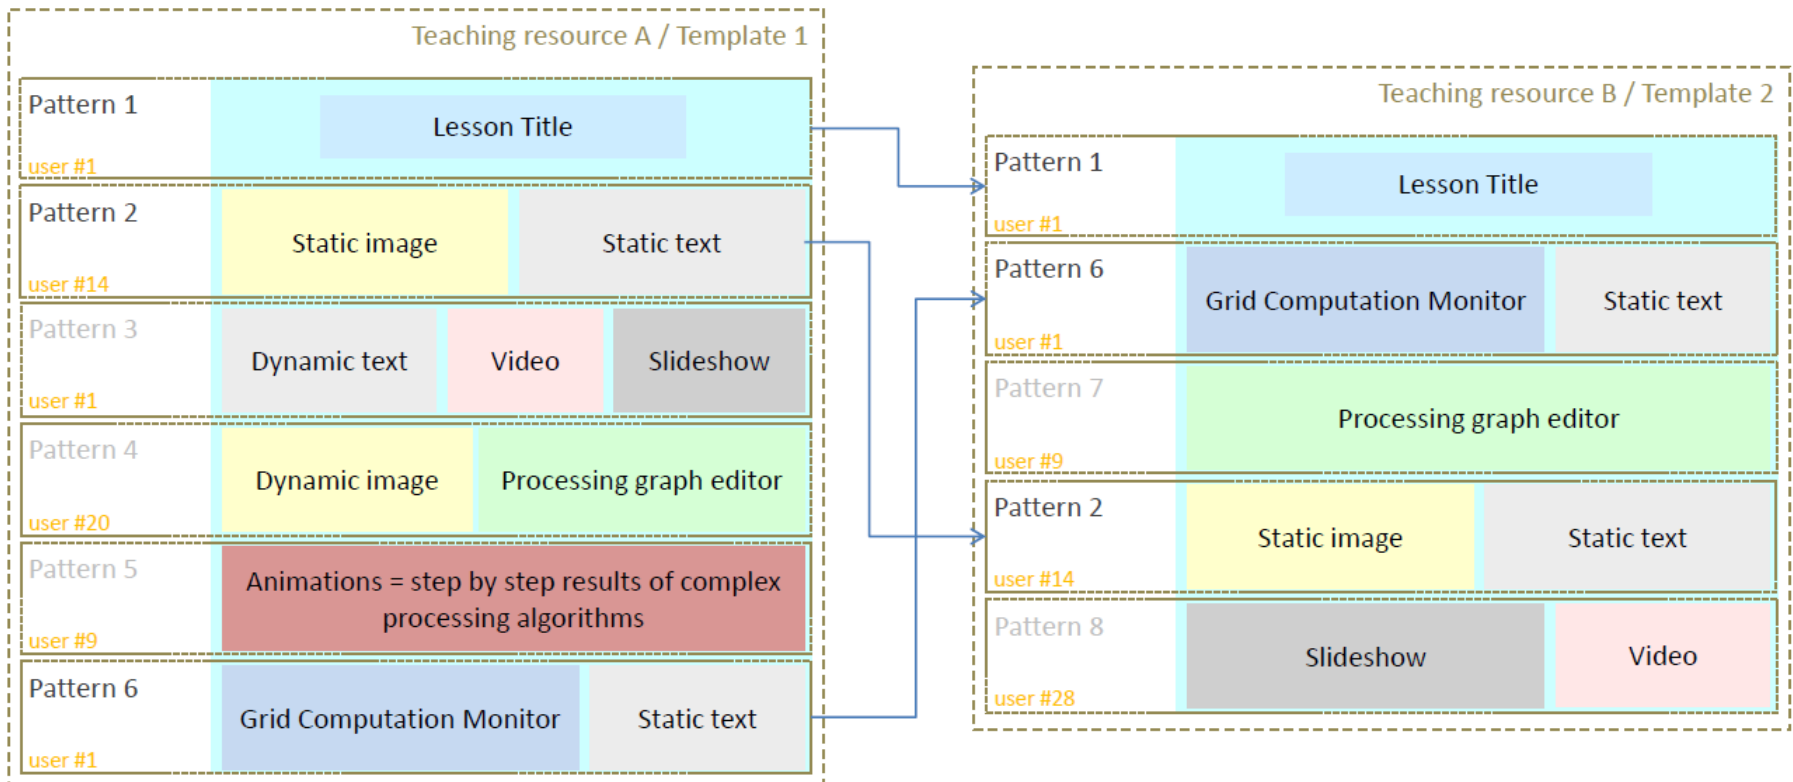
Teaching resource A / Template 1

Pattern 1
Lesson Title
user #1

Pattern 2
Static image
Static text
user #14

Pattern 3
Dynamic text
Video
Slideshow
user #1

Pattern 4
Dynamic image
Processing graph editor
user #20

Pattern 5
Animations = step by step results of complex processing algorithms
user #9

Pattern 6
Grid Computation Monitor
Static text
user #1

Teaching resource B / Template 2

Pattern 1
Lesson Title
user #1

Pattern 6
Grid Computation Monitor
Static text
user #1

Pattern 7
Processing graph editor
user #9

Pattern 2
Static image
Static text
user #14

Pattern 8
Slideshow
Video
user #28